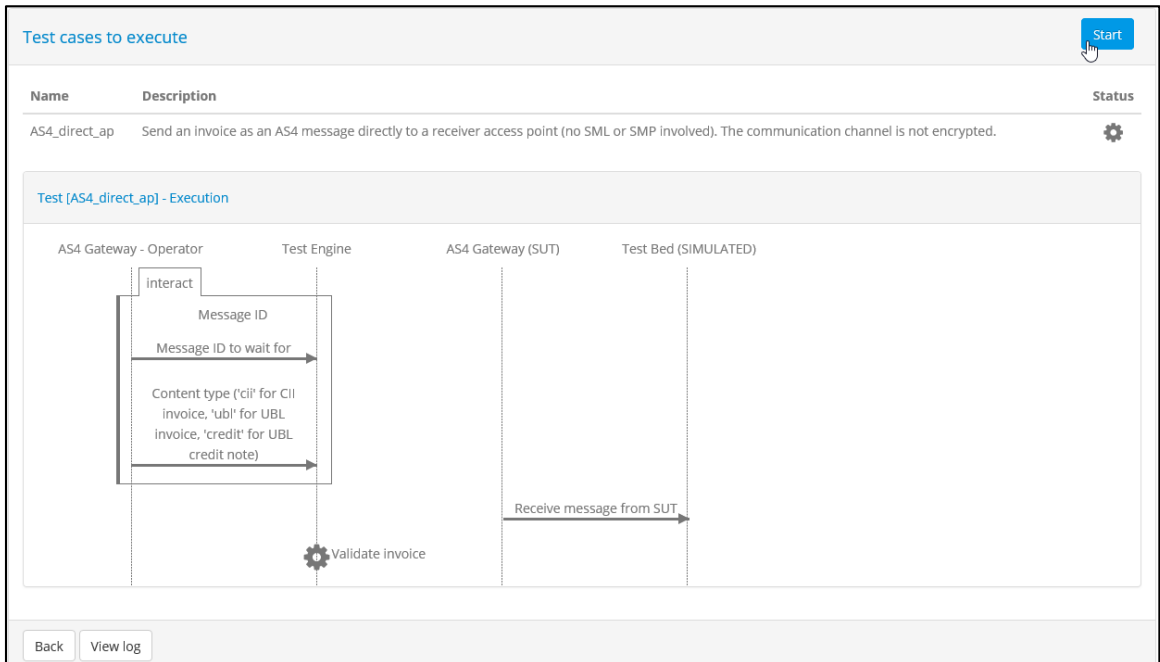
Test cases to execute

Start

| Name | Description | Status |
|---|---|---|
| AS4_direct_ap | Send an invoice as an AS4 message directly to a receiver access point (no SML or SMP involved). The communication channel is not encrypted. | |

Test [AS4_direct_ap] - Execution

AS4 Gateway - Operator

Test Engine

AS4 Gateway (SUT)

Test Bed (SIMULATED)

interact

Message ID

Message ID to wait for

Content type ('cii' for CII invoice, 'ubl' for UBL invoice, 'credit' for UBL credit note)

Receive message from SUT

Validate invoice

Back

View log